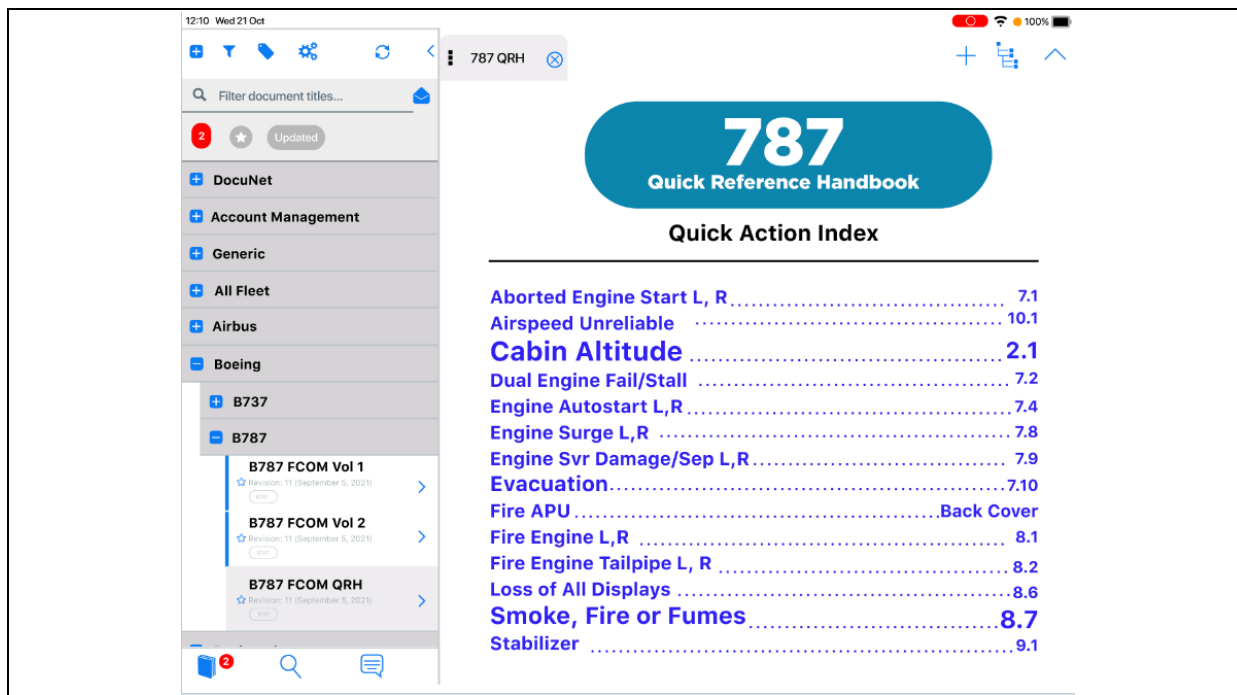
12:10 Wed 21 Oct

100%

Filter document titles...

2

Updated

DocuNet

Account Management

Generic

All Fleet

Airbus

Boeing

B737

B787

B787 FCOM Vol 1
Revision: 11 (September 5, 2021)

B787 FCOM Vol 2
Revision: 11 (September 5, 2021)

B787 FCOM QRH
Revision: 11 (September 5, 2021)

2

787 QRH

787
Quick Reference Handbook

Quick Action Index

Aborted Engine Start L, R .................................... 7.1
Airspeed Unreliable .................................... 10.1
Cabin Altitude .................................... 2.1
Dual Engine Fail/Stall .................................... 7.2
Engine Autostart L,R .................................... 7.4
Engine Surge L,R .................................... 7.8
Engine Svr Damage/Sep L,R .................................... 7.9
Evacuation .................................... 7.10
Fire APU .................................... Back Cover
Fire Engine L,R .................................... 8.1
Fire Engine Tailpipe L, R .................................... 8.2
Loss of All Displays .................................... 8.6
Smoke, Fire or Fumes .................................... 8.7
Stabilizer .................................... 9.1